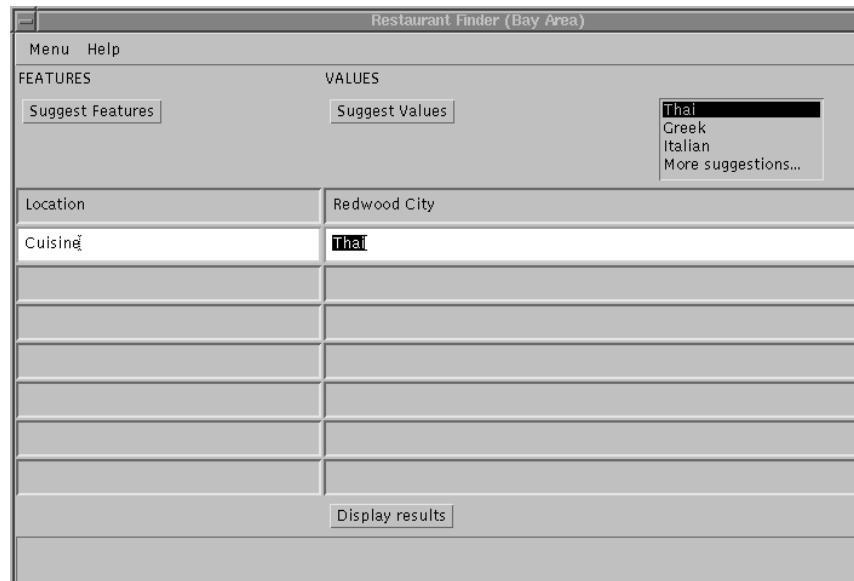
Restaurant Finder (Bay Area)

Menu Help

FEATURES

VALUES

Suggest Features

Suggest Values

Thai
Greek
Italian
More suggestions...

| Location | Redwood City |
|---|---|
| Cuisine | Thai |
| | |
| | |
| | |
| | |
| | |
| | |

Display results